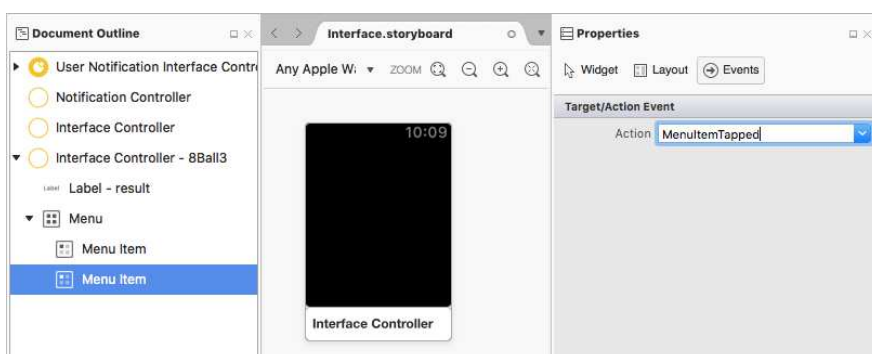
Document Outline

User Notification Interface Contr

Notification Controller

Interface Controller

Interface Controller - 8Ball3

Label Label - result

Menu

Menu Item

Menu Item

Interface.storyboard

Any Apple W: ZOOM

10:09

Interface Controller

Properties

Widget Layout Events

Target/Action Event

Action MenuItemTapped